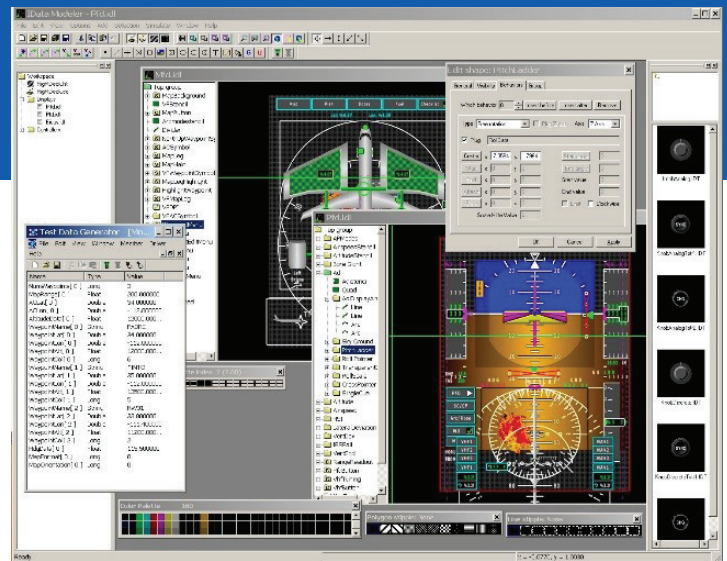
IData Modeler - Pfd.idl

File Edit View Options Add Selection Simulation Window Help

Workspace

Mfd.idl

Edit shape: PitchLadder

Test Data Generator

File Edit View Window Monitor Tools

Name | Type | Value
NumWaypoints | Long | 3
WaypointNames[0] | String | EKORD
WaypointNames[1] | String | TINRO
WaypointNames[2] | String | BAGEL

Pfd.idl

Color Palette

Ready